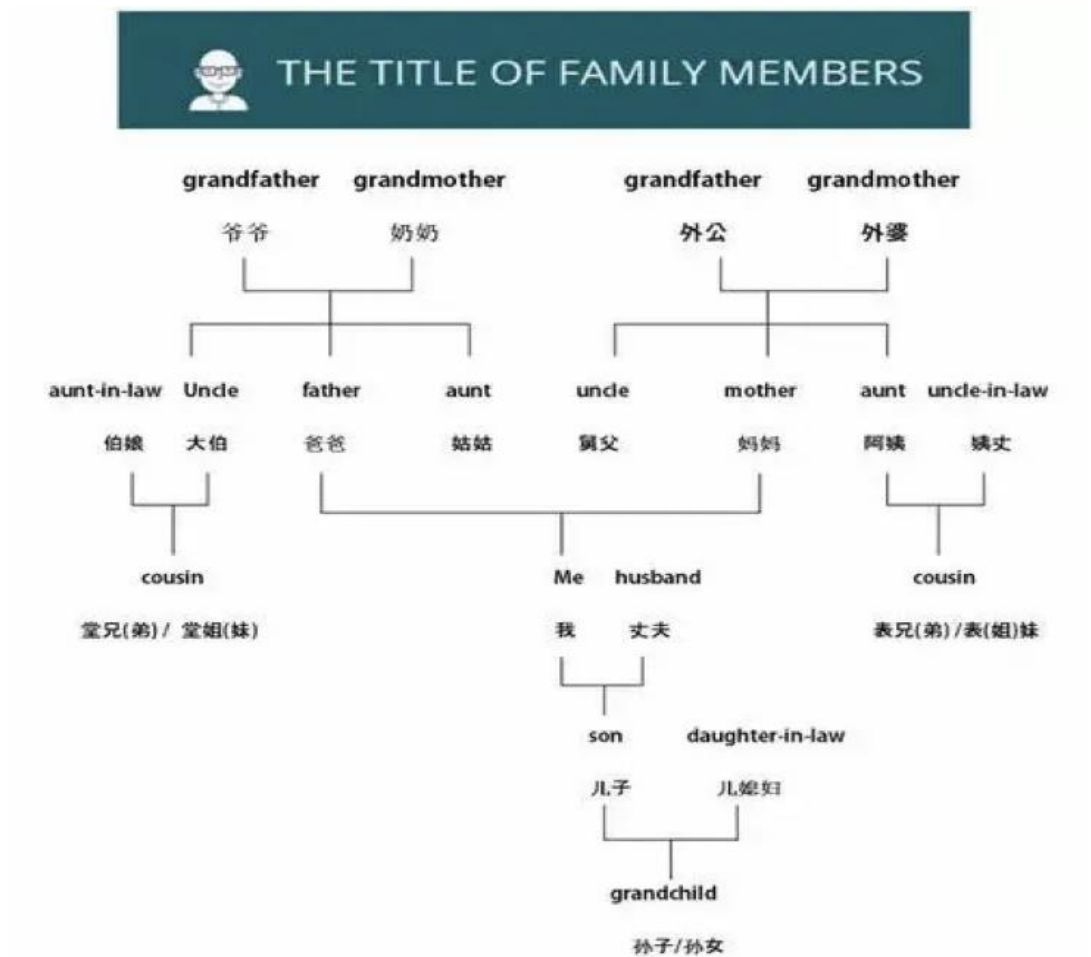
THE TITLE OF FAMILY MEMBERS

grandfather grandmother

爷爷 奶奶

grandfather grandmother

外公 外婆

aunt-in-law Uncle father aunt

伯娘 大伯 爸爸 姑姑

uncle mother aunt uncle-in-law

舅父 妈妈 阿姨 姨丈

cousin

堂兄(弟)/ 堂姐(妹)

Me husband

我 丈夫

cousin

表兄(弟)/表(姐)妹

son daughter-in-law

儿子 儿媳妇

grandchild

孙子/孙女